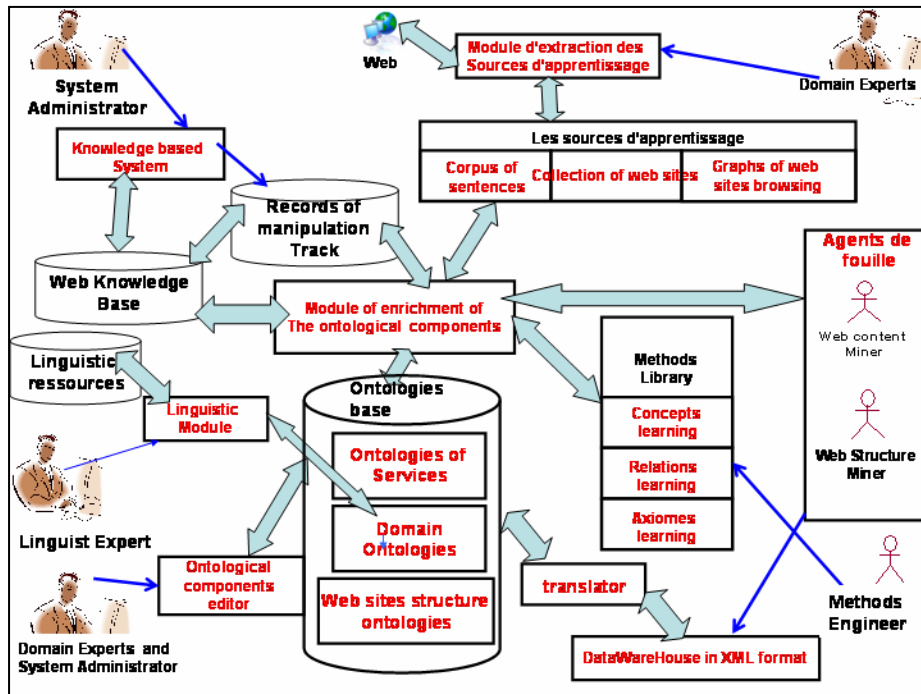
System Administrator

Web

Module d'extraction des Sources d'apprentissage

Domain Experts

Knowledge based System

Les sources d'apprentissage

Corpus of sentences

Collection of web sites

Graphs of web sites browsing

Records of manipulation Track

Web Knowledge Base

Module of enrichment of The ontological components

Agents de fouille

Web content Miner

Web Structure Miner

Linguistic ressources

Linguistic Module

Ontologies base

Ontologies of Services

Domain Ontologies

Web sites structure ontologies

Methods Library

Concepts learning

Relations learning

Axiomes learning

Linguist Expert

Ontological components editor

translator

Methods Engineer

Domain Experts and System Administrator

DataWareHouse in XML format